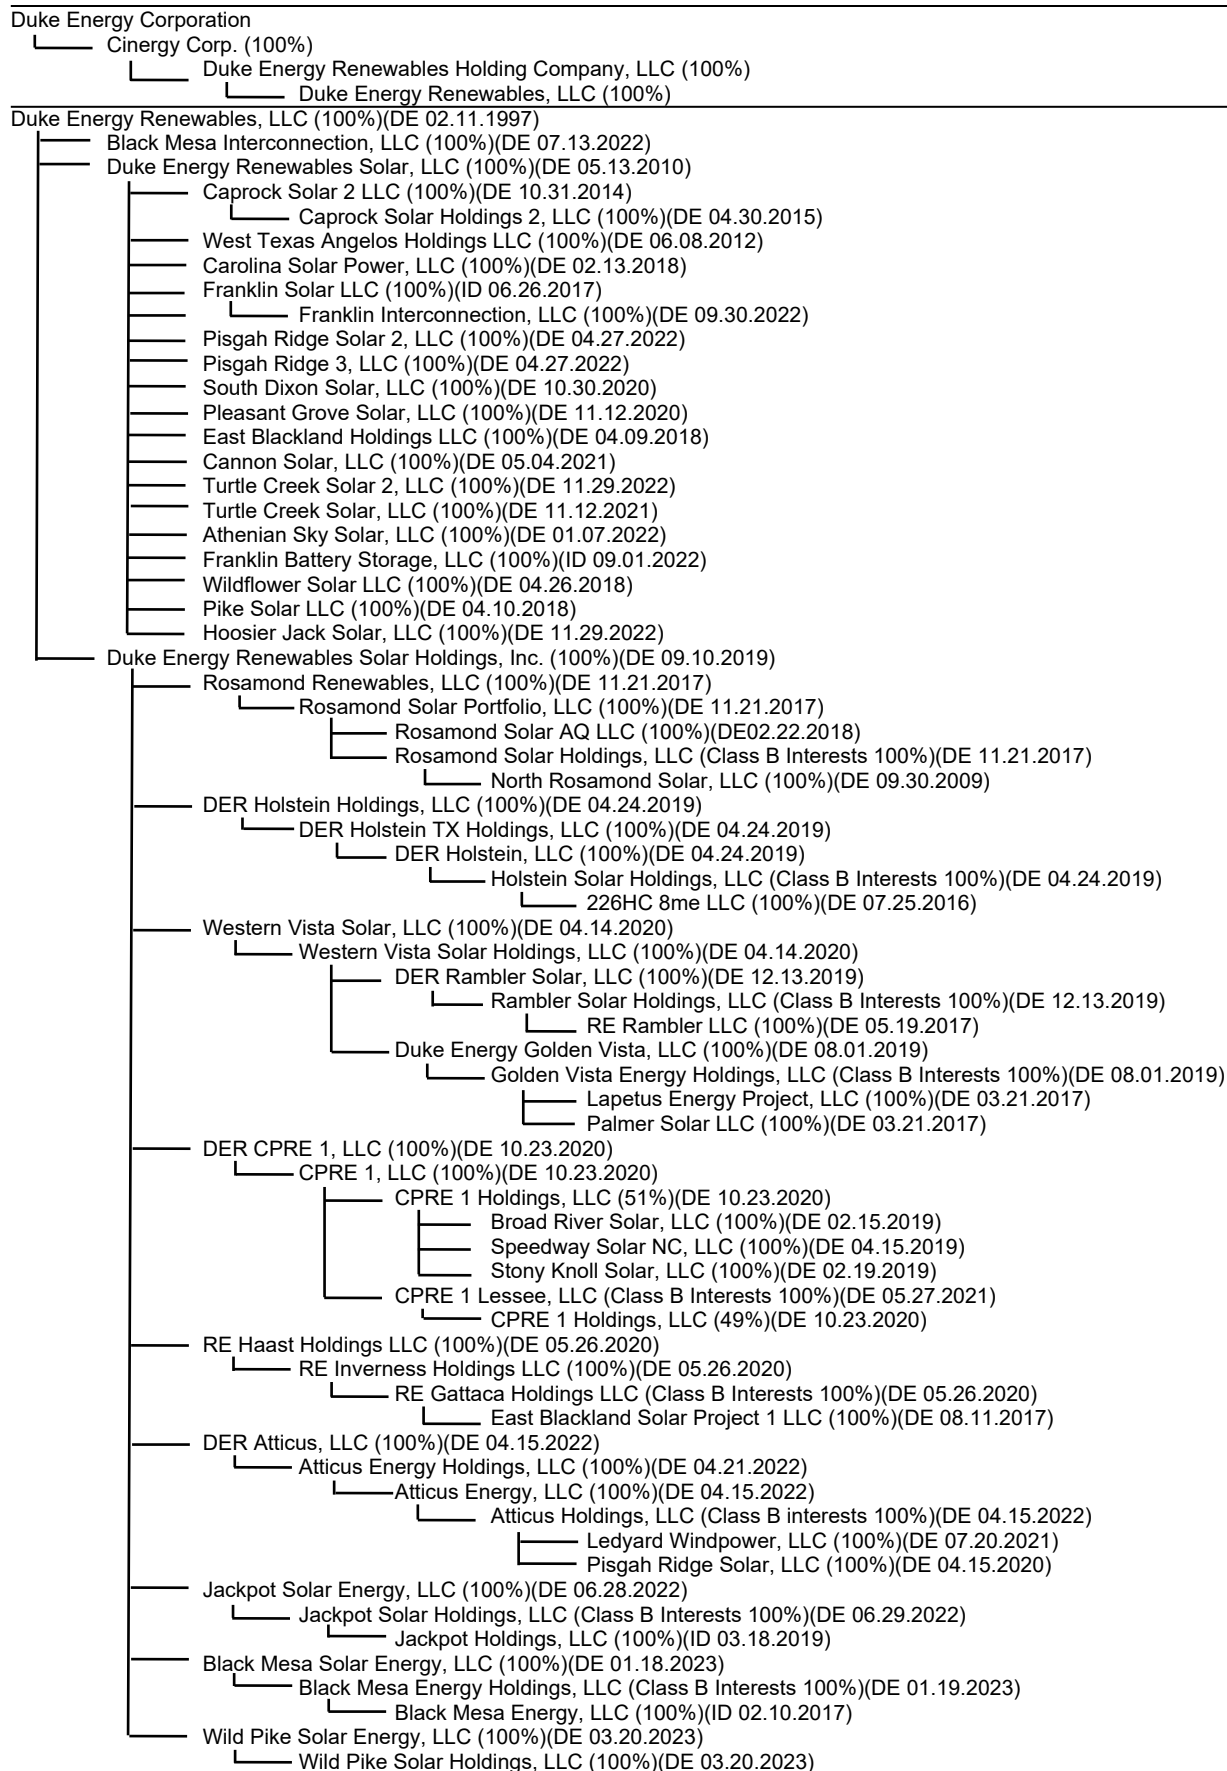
Duke Energy Corporation
Cinergy Corp. (100%)
Duke Energy Renewables Holding Company, LLC (100%)
Duke Energy Renewables, LLC (100%)

Duke Energy Renewables, LLC (100%)(DE 02.11.1997)
Black Mesa Interconnection, LLC (100%)(DE 07.13.2022)
Duke Energy Renewables Solar, LLC (100%)(DE 05.13.2010)
Caprock Solar 2 LLC (100%)(DE 10.31.2014)
Caprock Solar Holdings 2, LLC (100%)(DE 04.30.2015)
West Texas Angelos Holdings LLC (100%)(DE 06.08.2012)
Carolina Solar Power, LLC (100%)(DE 02.13.2018)
Franklin Solar LLC (100%)(ID 06.26.2017)
Franklin Interconnection, LLC (100%)(DE 09.30.2022)
Pisgah Ridge Solar 2, LLC (100%)(DE 04.27.2022)
Pisgah Ridge 3, LLC (100%)(DE 04.27.2022)
South Dixon Solar, LLC (100%)(DE 10.30.2020)
Pleasant Grove Solar, LLC (100%)(DE 11.12.2020)
East Blackland Holdings LLC (100%)(DE 04.09.2018)
Cannon Solar, LLC (100%)(DE 05.04.2021)
Turtle Creek Solar 2, LLC (100%)(DE 11.29.2022)
Turtle Creek Solar, LLC (100%)(DE 11.12.2021)
Athenian Sky Solar, LLC (100%)(DE 01.07.2022)
Franklin Battery Storage, LLC (100%)(ID 09.01.2022)
Wildflower Solar LLC (100%)(DE 04.26.2018)
Pike Solar LLC (100%)(DE 04.10.2018)
Hoosier Jack Solar, LLC (100%)(DE 11.29.2022)
Duke Energy Renewables Solar Holdings, Inc. (100%)(DE 09.10.2019)
Rosamond Renewables, LLC (100%)(DE 11.21.2017)
Rosamond Solar Portfolio, LLC (100%)(DE 11.21.2017)
Rosamond Solar AQ LLC (100%)(DE02.22.2018)
Rosamond Solar Holdings, LLC (Class B Interests 100%)(DE 11.21.2017)
North Rosamond Solar, LLC (100%)(DE 09.30.2009)
DER Holstein Holdings, LLC (100%)(DE 04.24.2019)
DER Holstein TX Holdings, LLC (100%)(DE 04.24.2019)
DER Holstein, LLC (100%)(DE 04.24.2019)
Holstein Solar Holdings, LLC (Class B Interests 100%)(DE 04.24.2019)
226HC 8me LLC (100%)(DE 07.25.2016)
Western Vista Solar, LLC (100%)(DE 04.14.2020)
Western Vista Solar Holdings, LLC (100%)(DE 04.14.2020)
DER Rambler Solar, LLC (100%)(DE 12.13.2019)
Rambler Solar Holdings, LLC (Class B Interests 100%)(DE 12.13.2019)
RE Rambler LLC (100%)(DE 05.19.2017)
Duke Energy Golden Vista, LLC (100%)(DE 08.01.2019)
Golden Vista Energy Holdings, LLC (Class B Interests 100%)(DE 08.01.2019)
Lapetus Energy Project, LLC (100%)(DE 03.21.2017)
Palmer Solar LLC (100%)(DE 03.21.2017)
DER CPRE 1, LLC (100%)(DE 10.23.2020)
CPRE 1, LLC (100%)(DE 10.23.2020)
CPRE 1 Holdings, LLC (51%)(DE 10.23.2020)
Broad River Solar, LLC (100%)(DE 02.15.2019)
Speedway Solar NC, LLC (100%)(DE 04.15.2019)
Stony Knoll Solar, LLC (100%)(DE 02.19.2019)
CPRE 1 Lessee, LLC (Class B Interests 100%)(DE 05.27.2021)
CPRE 1 Holdings, LLC (49%)(DE 10.23.2020)
RE Haast Holdings LLC (100%)(DE 05.26.2020)
RE Inverness Holdings LLC (100%)(DE 05.26.2020)
RE Gattaca Holdings LLC (Class B Interests 100%)(DE 05.26.2020)
East Blackland Solar Project 1 LLC (100%)(DE 08.11.2017)
DER Atticus, LLC (100%)(DE 04.15.2022)
Atticus Energy Holdings, LLC (100%)(DE 04.21.2022)
Atticus Energy, LLC (100%)(DE 04.15.2022)
Atticus Holdings, LLC (Class B interests 100%)(DE 04.15.2022)
Ledyard Windpower, LLC (100%)(DE 07.20.2021)
Pisgah Ridge Solar, LLC (100%)(DE 04.15.2020)
Jackpot Solar Energy, LLC (100%)(DE 06.28.2022)
Jackpot Solar Holdings, LLC (Class B Interests 100%)(DE 06.29.2022)
Jackpot Holdings, LLC (100%)(ID 03.18.2019)
Black Mesa Solar Energy, LLC (100%)(DE 01.18.2023)
Black Mesa Energy Holdings, LLC (Class B Interests 100%)(DE 01.19.2023)
Black Mesa Energy, LLC (100%)(ID 02.10.2017)
Wild Pike Solar Energy, LLC (100%)(DE 03.20.2023)
Wild Pike Solar Holdings, LLC (100%)(DE 03.20.2023)